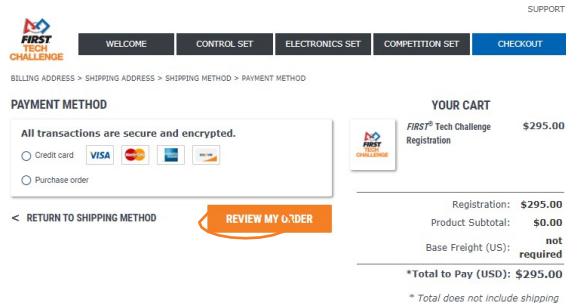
SUPPORT

FIRST TECH CHALLENGE

WELCOME | CONTROL SET | ELECTRONICS SET | COMPETITION SET | CHECKOUT

BILLING ADDRESS > SHIPPING ADDRESS > SHIPPING METHOD > PAYMENT METHOD

PAYMENT METHOD

All transactions are secure and encrypted.

Credit card VISA

Purchase order

< RETURN TO SHIPPING METHOD

REVIEW MY ORDER

YOUR CART

FIRST® Tech Challenge Registration $295.00

| | |
|---|---|
| Registration: | $295.00 |
| Product Subtotal: | $0.00 |
| Base Freight (US): | not required |
| *Total to Pay (USD): | $295.00 |

* Total does not include shipping